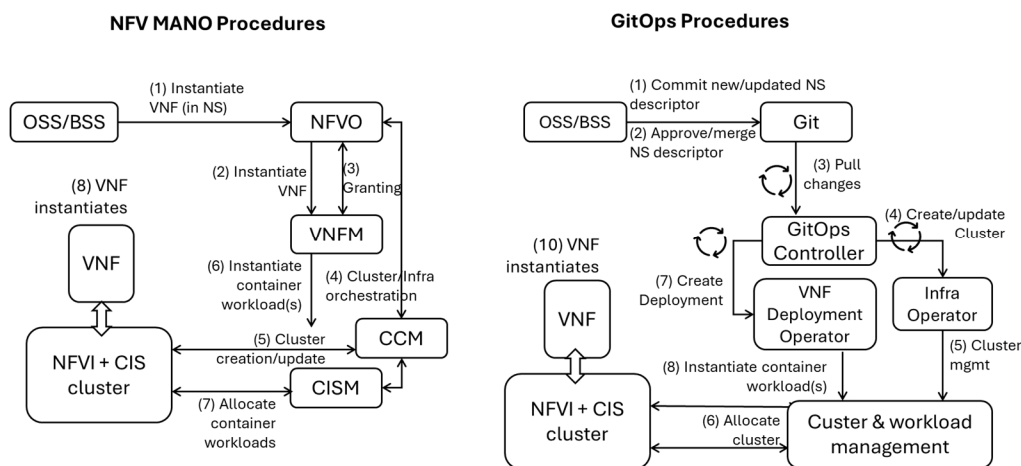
NFV MANO Procedures

OSS/BSS

(1) Instantiate VNF (in NS)

NFVO

(2) Instantiate VNF

(3) Granting

VNFM

(8) VNF instantiates

VNF

(6) Instantiate container workload(s)

(4) Cluster/Infra orchestration

NFVI + CIS cluster

(5) Cluster creation/update

CCM

CISM

(7) Allocate container workloads

GitOps Procedures

OSS/BSS

(1) Commit new/updated NS descriptor

(2) Approve/merge NS descriptor

Git

(3) Pull changes

GitOps Controller

(4) Create/update Cluster

(10) VNF instantiates

VNF

(7) Create Deployment

VNF Deployment Operator

Infra Operator

(8) Instantiate container workload(s)

(5) Cluster mgmt

NFVI + CIS cluster

(6) Allocate cluster

Custer & workload management